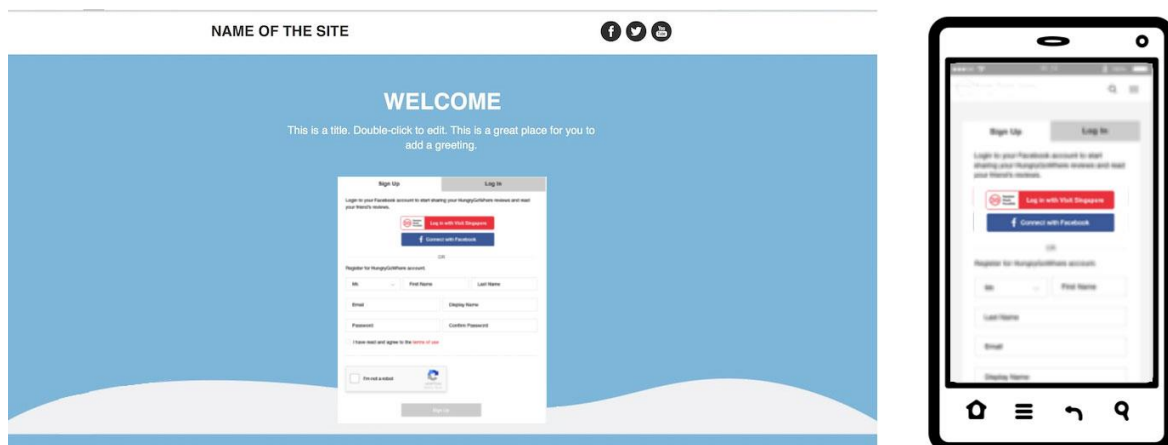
NAME OF THE SITE

WELCOME

This is a title. Double-click to edit. This is a great place for you to add a greeting.

Sign Up | Log In

Login to your Facebook account to start sharing your HungryGoWhere reviews and read your friend's reviews.

Log in with Visit Singapore

Connect with Facebook

OR

Register for HungryGoWhere account.

Mr | First Name | Last Name

Email | Display Name

Password | Confirm Password

I have read and agree to the terms of use

I'm not a robot

Sign Up

Sign Up | Log In

Login to your Facebook account to start sharing your HungryGoWhere reviews and read your friend's reviews.

Log in with Visit Singapore

Connect with Facebook

OR

Register for HungryGoWhere account.

Mr | First Name

Last Name

Email

Display Name